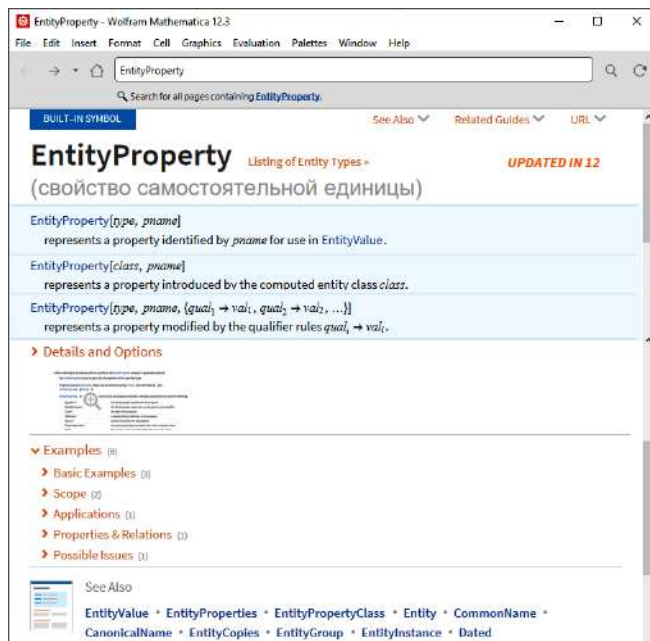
EntityProperty - Wolfram Mathematica 12.3

File Edit Insert Format Cell Graphics Evaluation Palettes Window Help

EntityProperty

Search for all pages containing EntityProperty.

BUILT-IN SYMBOL

See Also

Related Guides

URL

EntityProperty

Listing of Entity Types »

UPDATED IN 12

(свойство самостоятельной единицы)

EntityProperty[*type*, *pname*]
represents a property identified by *pname* for use in EntityValue.

EntityProperty[*class*, *pname*]
represents a property introduced by the computed entity class *class*.

EntityProperty[*type*, *pname*, {*qual*$_1$ → *val*$_1$, *qual*$_2$ → *val*$_2$, ...}]
represents a property modified by the qualifier rules *qual*$_i$ → *val*$_i$.

Details and Options

Examples (8)

Basic Examples (3)

Scope (2)

Applications (1)

Properties & Relations (1)

Possible Issues (1)

See Also

EntityValue • EntityProperties • EntityPropertyClass • Entity • CommonName • CanonicalName • EntityCopies • EntityGroup • EntityInstance • Dated